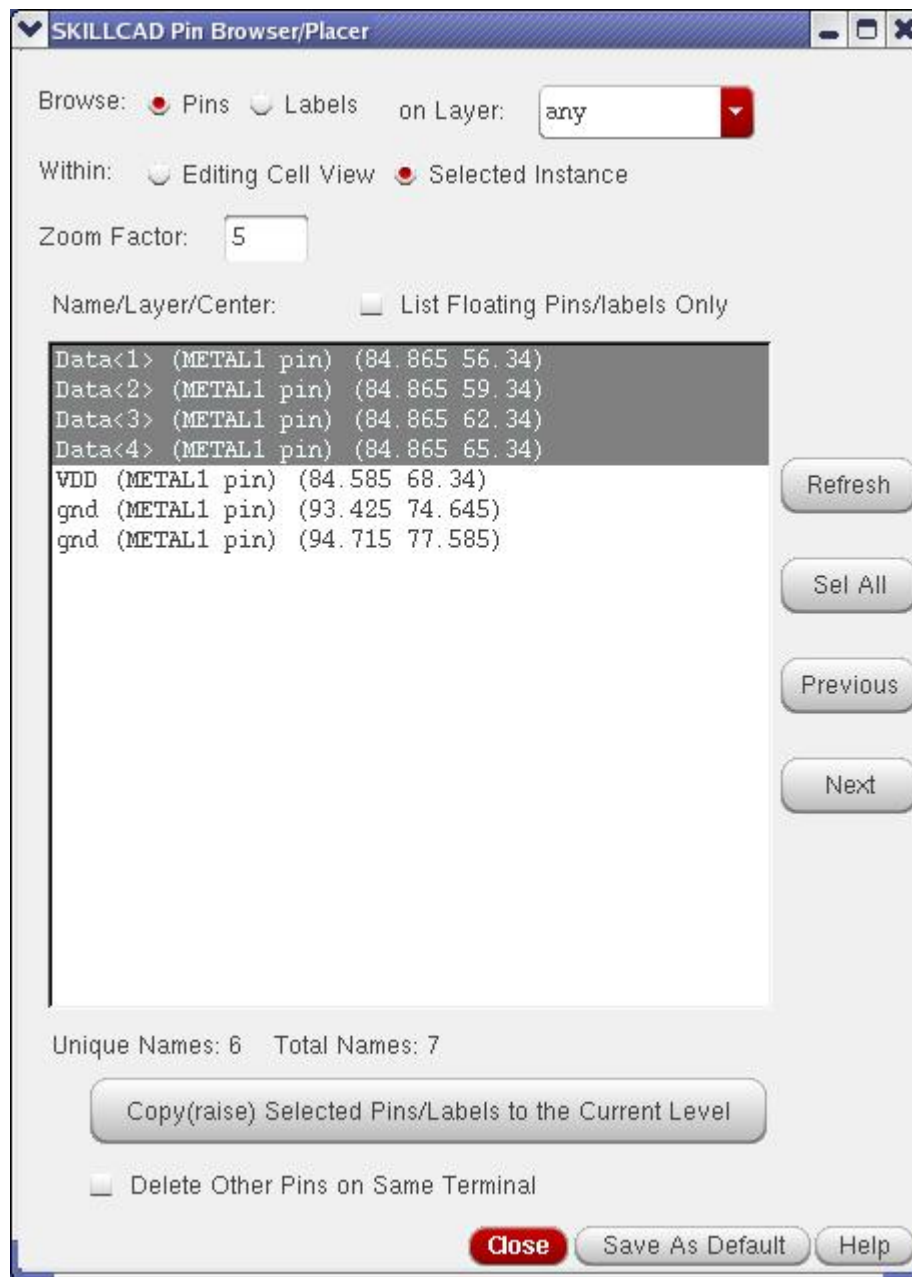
SKILLCAD Pin Browser/Placer

Browse: Pins Labels on Layer: any

Within: Editing Cell View Selected Instance

Zoom Factor: 5

Name/Layer/Center: List Floating Pins/labels Only

Data<1> (METAL1 pin) (84.865 56.34)
Data<2> (METAL1 pin) (84.865 59.34)
Data<3> (METAL1 pin) (84.865 62.34)
Data<4> (METAL1 pin) (84.865 65.34)
VDD (METAL1 pin) (84.585 68.34)
gnd (METAL1 pin) (93.425 74.645)
gnd (METAL1 pin) (94.715 77.585)

Refresh

Sel All

Previous

Next

Unique Names: 6 Total Names: 7

Copy(raise) Selected Pins/Labels to the Current Level

Delete Other Pins on Same Terminal

Close Save As Default Help